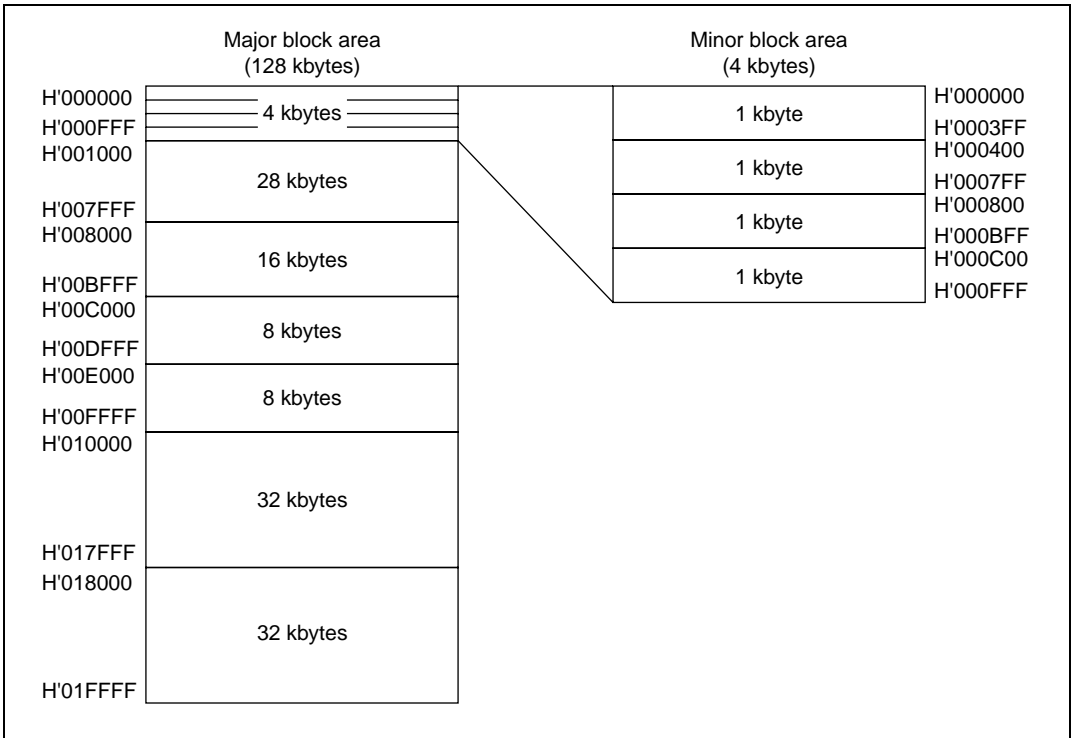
Major block area
(128 kbytes)

Minor block area
(4 kbytes)

H'000000
4 kbytes
H'000FFF
H'001000
28 kbytes
H'007FFF
H'008000
16 kbytes
H'00BFFF
H'00C000
8 kbytes
H'00DFFF
H'00E000
8 kbytes
H'00FFFF
H'010000
32 kbytes
H'017FFF
H'018000
32 kbytes
H'01FFFF

1 kbyte
H'000000
H'0003FF
1 kbyte
H'000400
H'0007FF
1 kbyte
H'000800
H'000BFF
1 kbyte
H'000C00
H'000FFF